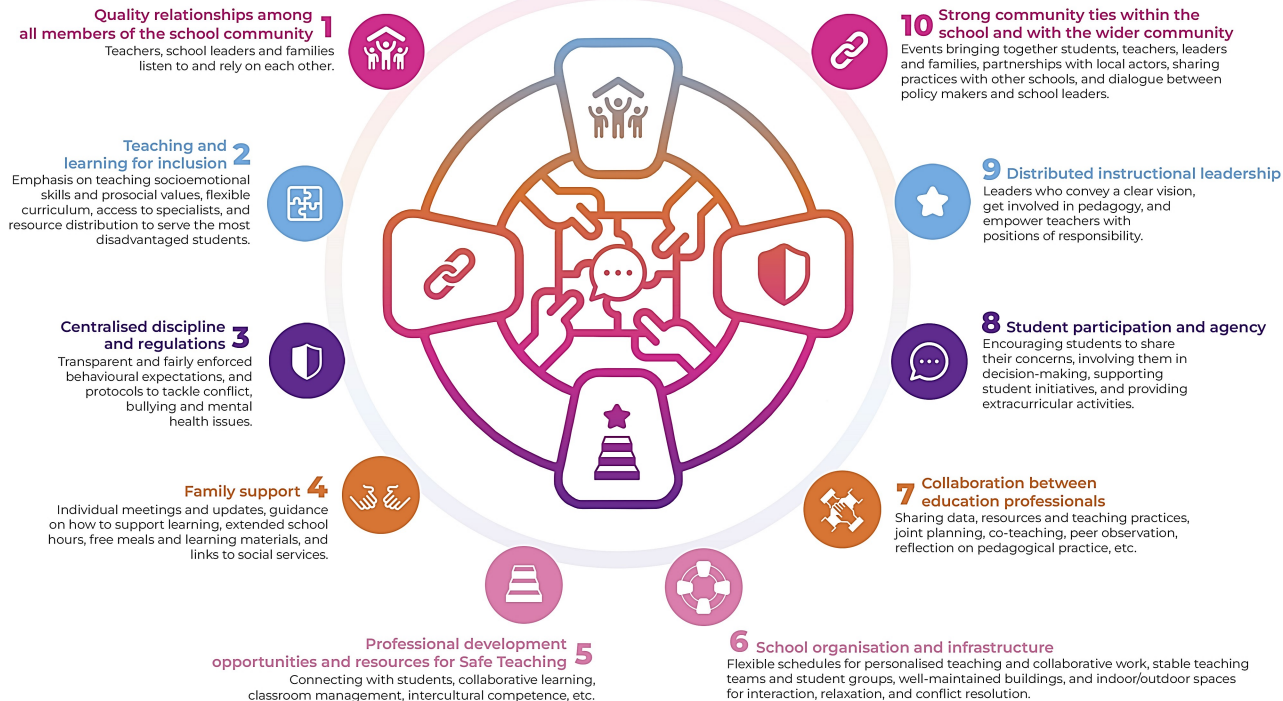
Quality relationships among all members of the school community 1
Teachers, school leaders and families listen to and rely on each other.

Teaching and learning for inclusion 2
Emphasis on teaching socioemotional skills and prosocial values, flexible curriculum, access to specialists, and resource distribution to serve the most disadvantaged students.

Centralised discipline and regulations 3
Transparent and fairly enforced behavioural expectations, and protocols to tackle conflict, bullying and mental health issues.

Family support 4
Individual meetings and updates, guidance on how to support learning, extended school hours, free meals and learning materials, and links to social services.

Professional development opportunities and resources for Safe Teaching 5
Connecting with students, collaborative learning, classroom management, intercultural competence, etc.

6 School organisation and infrastructure
Flexible schedules for personalised teaching and collaborative work, stable teaching teams and student groups, well-maintained buildings, and indoor/outdoor spaces for interaction, relaxation, and conflict resolution.

7 Collaboration between education professionals
Sharing data, resources and teaching practices, joint planning, co-teaching, peer observation, reflection on pedagogical practice, etc.

8 Student participation and agency
Encouraging students to share their concerns, involving them in decision-making, supporting student initiatives, and providing extracurricular activities.

9 Distributed instructional leadership
Leaders who convey a clear vision, get involved in pedagogy, and empower teachers with positions of responsibility.

10 Strong community ties within the school and with the wider community
Events bringing together students, teachers, leaders and families, partnerships with local actors, sharing practices with other schools, and dialogue between policy makers and school leaders.